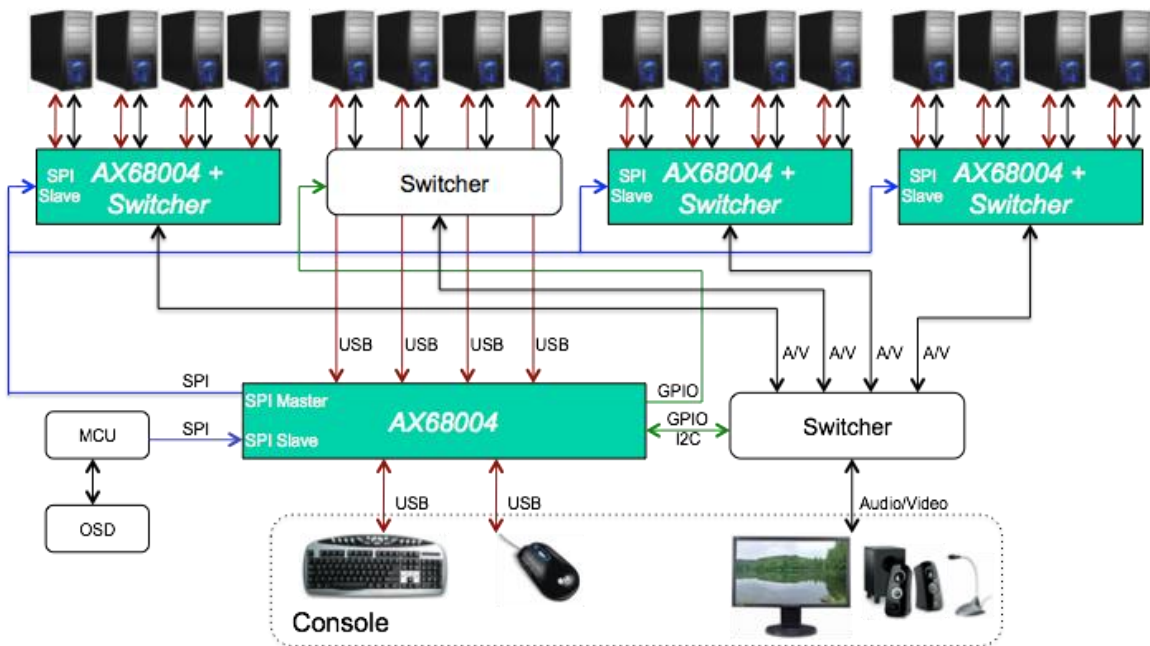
SPI Slave
AX68004 + Switcher

Switcher

SPI Slave
AX68004 + Switcher

SPI Slave
AX68004 + Switcher

USB USB USB USB

A/V A/V A/V A/V

SPI
SPI Master
AX68004
SPI Slave
GPIO
GPIO I2C

MCU
SPI
OSD

Switcher

USB USB
Audio/Video

Console